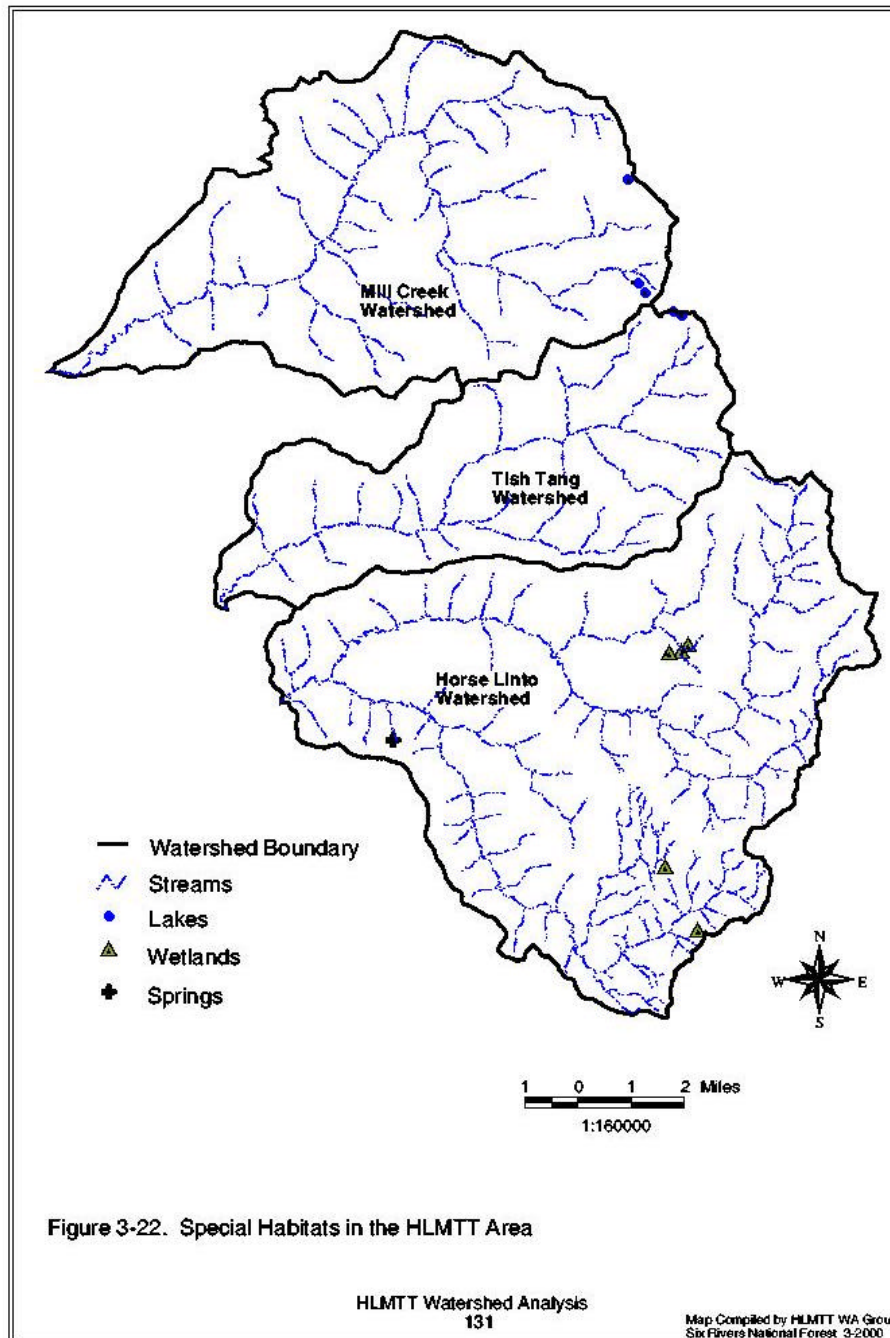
Mill Creek Watershed

Tish Tang Watershed

Horse Linto Watershed

Watershed Boundary
Streams
Lakes
Wetlands
Springs

N
W
E
S

1 0 1 2 Miles
1:160000

Figure 3-22. Special Habitats in the HLMTT Area

HLMTT Watershed Analysis
131

Map Compiled by HLMTT WA Grou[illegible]
Six Rivers National Forest 3-2000